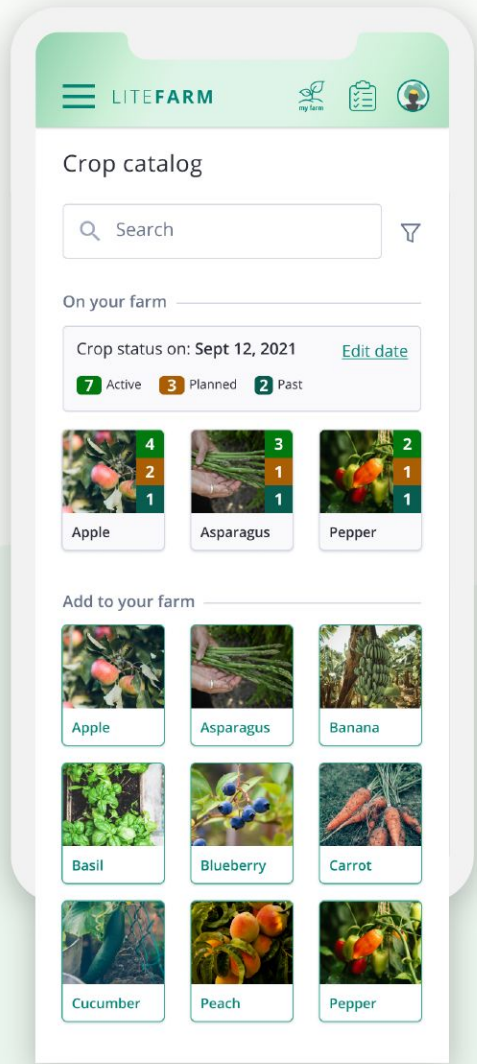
LITEFARM

my farm

Crop catalog

Search

On your farm

Crop status on: **Sept 12, 2021**

Edit date

7 Active 3 Planned 2 Past

4
2
1
Apple

3
1
1
Asparagus

2
1
1
Pepper

Add to your farm

Apple

Asparagus

Banana

Basil

Blueberry

Carrot

Cucumber

Peach

Pepper